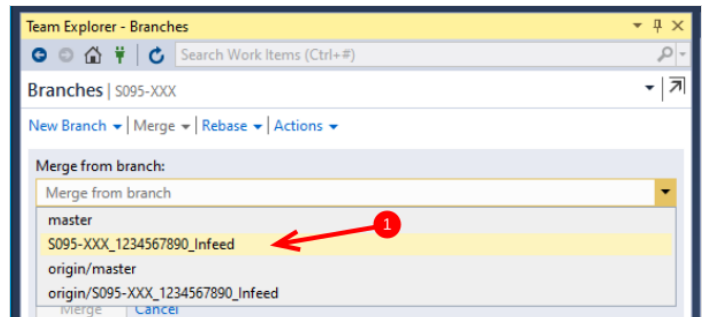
Team Explorer - Branches

Search Work Items (Ctrl+#)

Branches | S095-XXX

New Branch ▾ | Merge ▾ | Rebase ▾ | Actions ▾

Merge from branch:

Merge from branch

master

S095-XXX_1234567890_Infeed

1

origin/master

origin/S095-XXX_1234567890_Infeed

Merge | Cancel